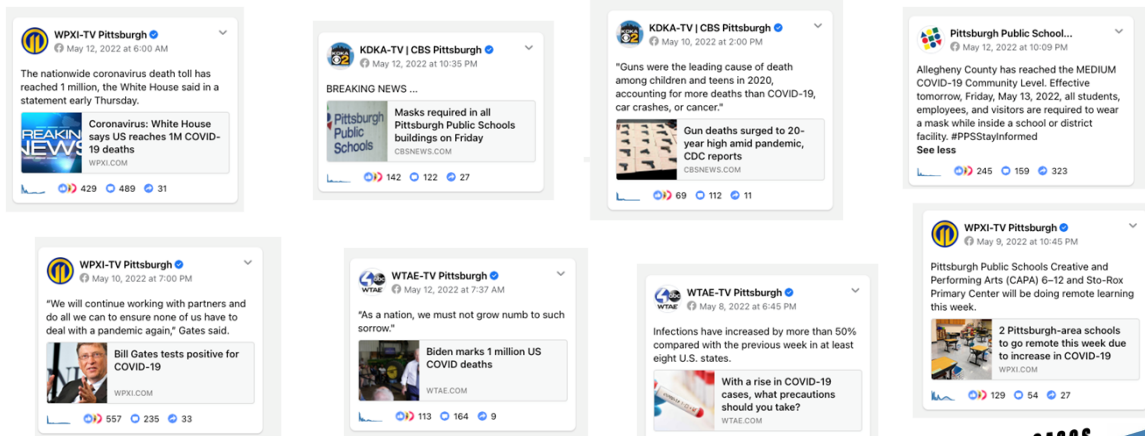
WPXI-TV Pittsburgh
May 12, 2022 at 6:00 AM

The nationwide coronavirus death toll has reached 1 million, the White House said in a statement early Thursday.

BREAKING NEWS

Coronavirus: White House says US reaches 1M COVID-19 deaths
WPXI.COM

429 489 31

KDKA-TV | CBS Pittsburgh
May 12, 2022 at 10:35 PM

BREAKING NEWS ...

Pittsburgh Public Schools

Masks required in all Pittsburgh Public Schools buildings on Friday
CBSNEWS.COM

142 122 27

KDKA-TV | CBS Pittsburgh
May 10, 2022 at 2:00 PM

"Guns were the leading cause of death among children and teens in 2020, accounting for more deaths than COVID-19, car crashes, or cancer."

Gun deaths surged to 20-year high amid pandemic, CDC reports
CBSNEWS.COM

69 112 11

Pittsburgh Public School...
May 12, 2022 at 10:09 PM

Allegheny County has reached the MEDIUM COVID-19 Community Level. Effective tomorrow, Friday, May 13, 2022, all students, employees, and visitors are required to wear a mask while inside a school or district facility. #PPSStayInformed
See less

245 159 323

WPXI-TV Pittsburgh
May 10, 2022 at 7:00 PM

"We will continue working with partners and do all we can to ensure none of us have to deal with a pandemic again," Gates said.

Bill Gates tests positive for COVID-19
WPXI.COM

557 235 33

WTAE-TV Pittsburgh
May 12, 2022 at 7:37 AM

"As a nation, we must not grow numb to such sorrow."

Biden marks 1 million US COVID deaths
WTAE.COM

113 164 9

WTAE-TV Pittsburgh
May 8, 2022 at 6:45 PM

Infections have increased by more than 50% compared with the previous week in at least eight U.S. states.

With a rise in COVID-19 cases, what precautions should you take?
WTAE.COM

WPXI-TV Pittsburgh
May 9, 2022 at 10:45 PM

Pittsburgh Public Schools Creative and Performing Arts (CAPA) 6–12 and Sto-Rox Primary Center will be doing remote learning this week.

2 Pittsburgh-area schools to go remote this week due to increase in COVID-19
WPXI.COM

129 54 27